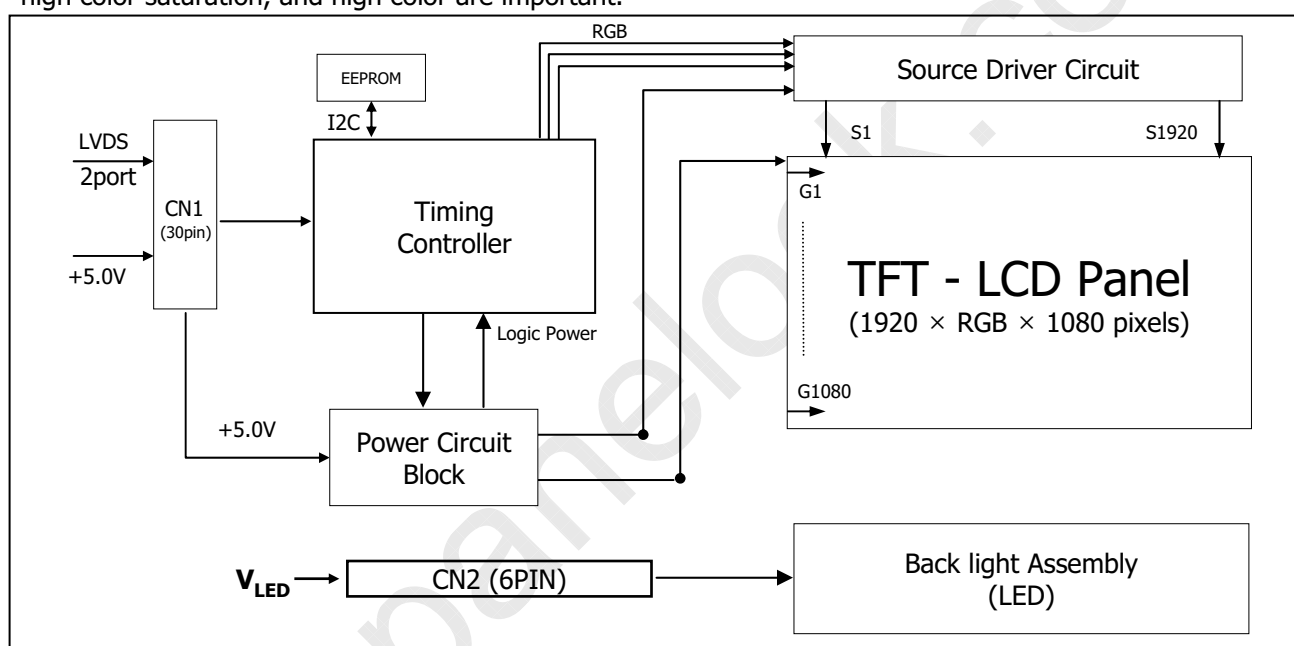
high color saturation, and high color are important.

RGB

EEPROM

Source Driver Circuit

I2C

S1

S1920

LVDS
2port

CN1
(30pin)

Timing
Controller

G1

TFT - LCD Panel
(1920 × RGB × 1080 pixels)

+5.0V

Logic Power

G1080

+5.0V

Power Circuit
Block

$V_{LED}$

CN2 (6PIN)

Back light Assembly
(LED)